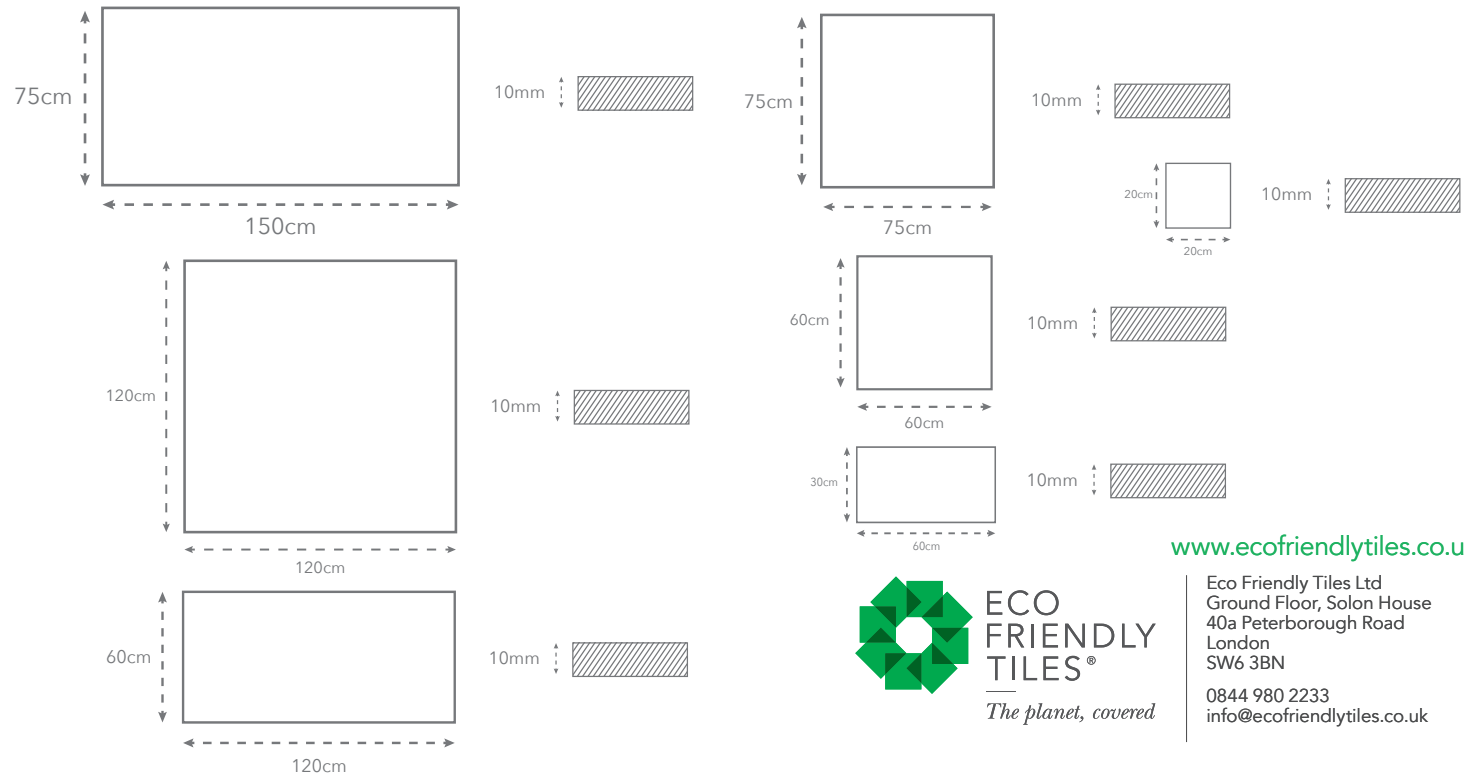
75cm

150cm

10mm

120cm

120cm

10mm

60cm

120cm

10mm

75cm

75cm

10mm

20cm

20cm

10mm

60cm

60cm

10mm

30cm

60cm

10mm

www.ecofriendlytiles.co.u

ECO FRIENDLY TILES®

The planet, covered

Eco Friendly Tiles Ltd
Ground Floor, Solon House
40a Peterborough Road
London
SW6 3BN

0844 980 2233
info@ecofriendlytiles.co.uk